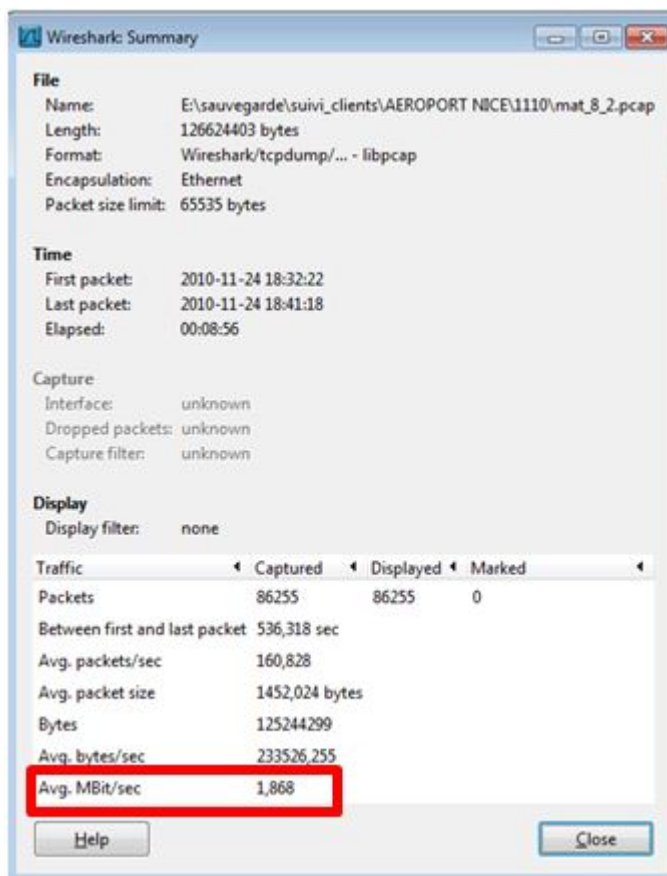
Wireshark: Summary

File
Name: E:\sauvegarde\suivi_clients\AEROPORT NICE\1110\mat_8_2.pcap
Length: 126624403 bytes
Format: Wireshark/tcpdump/... - libpcap
Encapsulation: Ethernet
Packet size limit: 65535 bytes

Time
First packet: 2010-11-24 18:32:22
Last packet: 2010-11-24 18:41:18
Elapsed: 00:08:56

Capture
Interface: unknown
Dropped packets: unknown
Capture filter: unknown

Display
Display filter: none

| Traffic | Captured | Displayed | Marked |
|---|---|---|---|
| Packets | 86255 | 86255 | 0 |
| Between first and last packet | 536,318 sec | | |
| Avg. packets/sec | 160,828 | | |
| Avg. packet size | 1452,024 bytes | | |
| Bytes | 125244299 | | |
| Avg. bytes/sec | 233526,255 | | |
| Avg. MBit/sec | 1,868 | | |

Help
Close